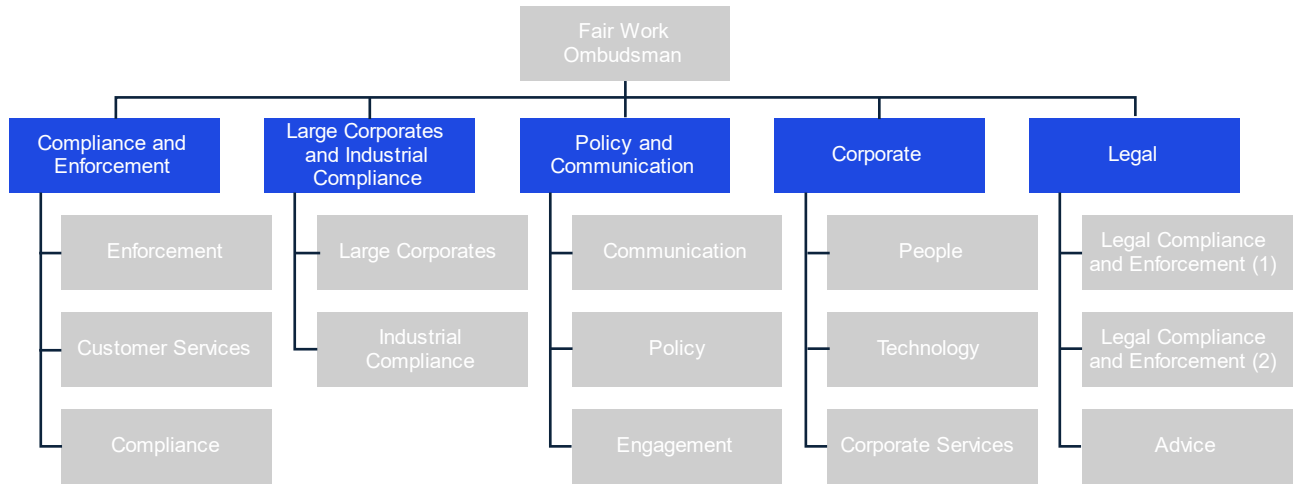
Fair Work Ombudsman

Compliance and Enforcement

Enforcement

Customer Services

Compliance

Large Corporates and Industrial Compliance

Large Corporates

Industrial Compliance

Policy and Communication

Communication

Policy

Engagement

Corporate

People

Technology

Corporate Services

Legal

Legal Compliance and Enforcement (1)

Legal Compliance and Enforcement (2)

Advice